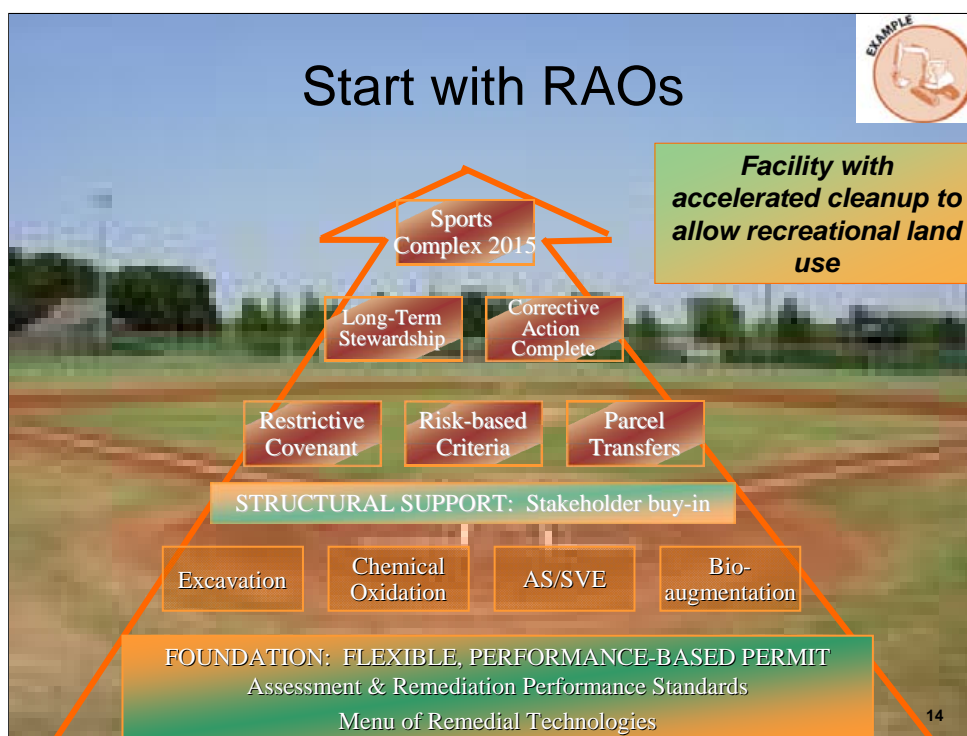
Start with RAOs

EXAMPLE

Facility with accelerated cleanup to allow recreational land use

Sports Complex 2015

Long-Term Stewardship

Corrective Action Complete

Restrictive Covenant

Risk-based Criteria

Parcel Transfers

STRUCTURAL SUPPORT: Stakeholder buy-in

Excavation

Chemical Oxidation

AS/SVE

Bio-augmentation

FOUNDATION: FLEXIBLE, PERFORMANCE-BASED PERMIT
Assessment & Remediation Performance Standards
Menu of Remedial Technologies

14